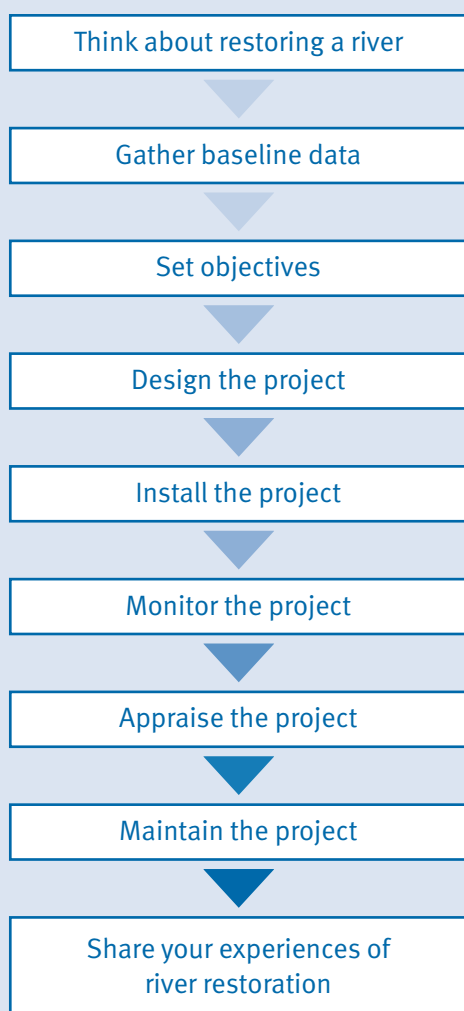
Think about restoring a river

Gather baseline data

Set objectives

Design the project

Install the project

Monitor the project

Appraise the project

Maintain the project

Share your experiences of river restoration